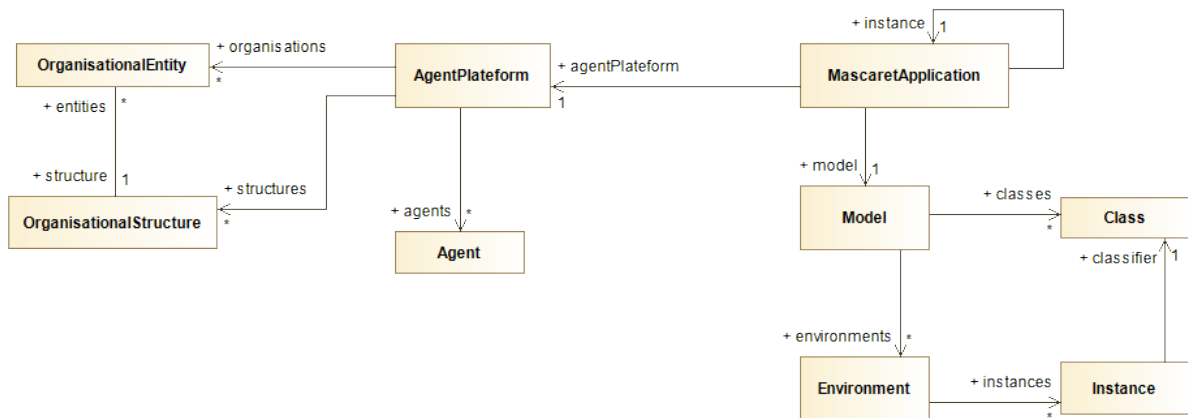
+ instance
1
+ organisations
OrganisationalEntity
*
AgentPlateform
+ agentPlateform
1
MascaretApplication
+ entities
*
+ structure
1
+ structures
OrganisationalStructure
*
+ agents
*
Agent
+ model
1
Model
+ classes
*
Class
+ classifier
1
+ environments
*
Environment
+ instances
*
Instance